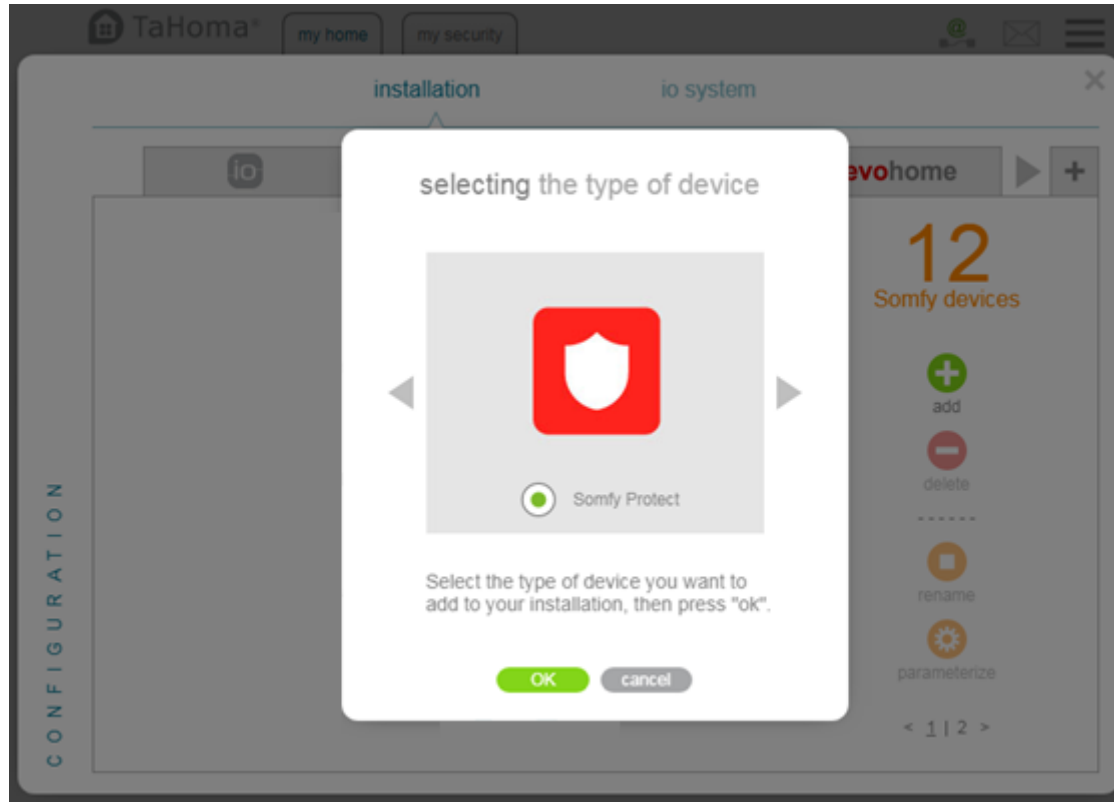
TaHoma®

my home

my security

installation

io system

io

evohome

+

selecting the type of device

Somfy Protect

Select the type of device you want to add to your installation, then press "ok".

OK

cancel

12

Somfy devices

add

delete

rename

parameterize

< 1 | 2 >

CONFIGURATION